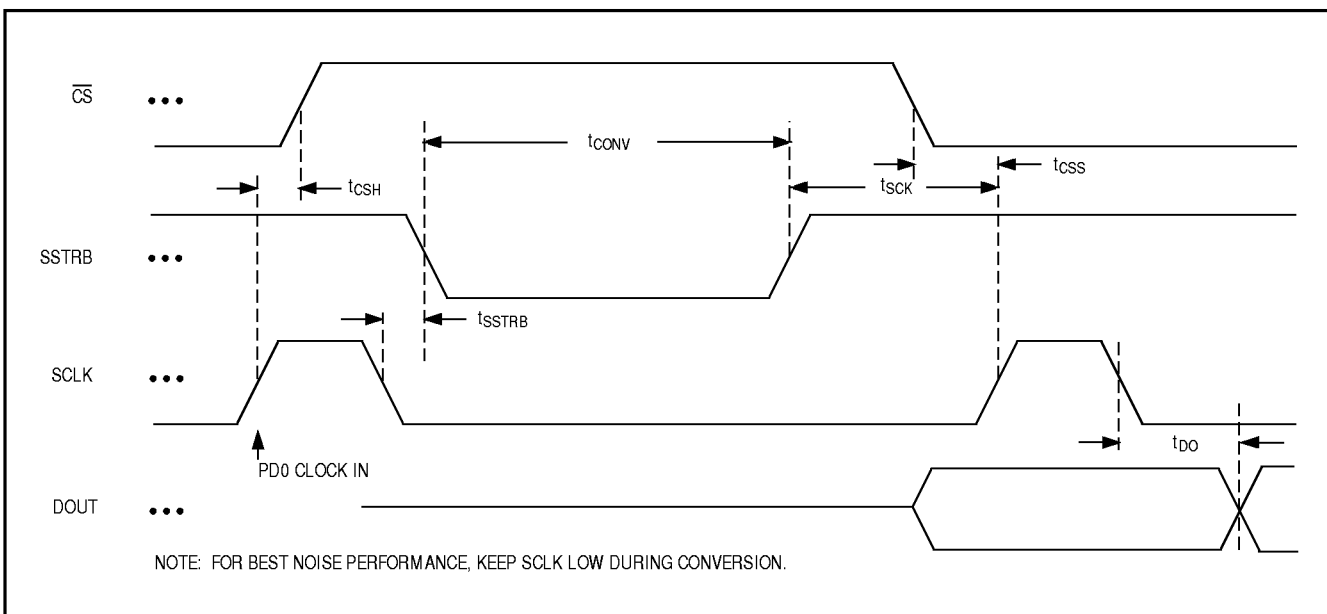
$\overline{CS}$ • • •

$t_{CONV}$

$t_{CSH}$

$t_{SCK}$

$t_{CSS}$

SSTRB • • •

$t_{SSTRB}$

SCLK • • •

PD0 CLOCK IN

$t_{DO}$

DOUT • • •

NOTE: FOR BEST NOISE PERFORMANCE, KEEP SCLK LOW DURING CONVERSION.